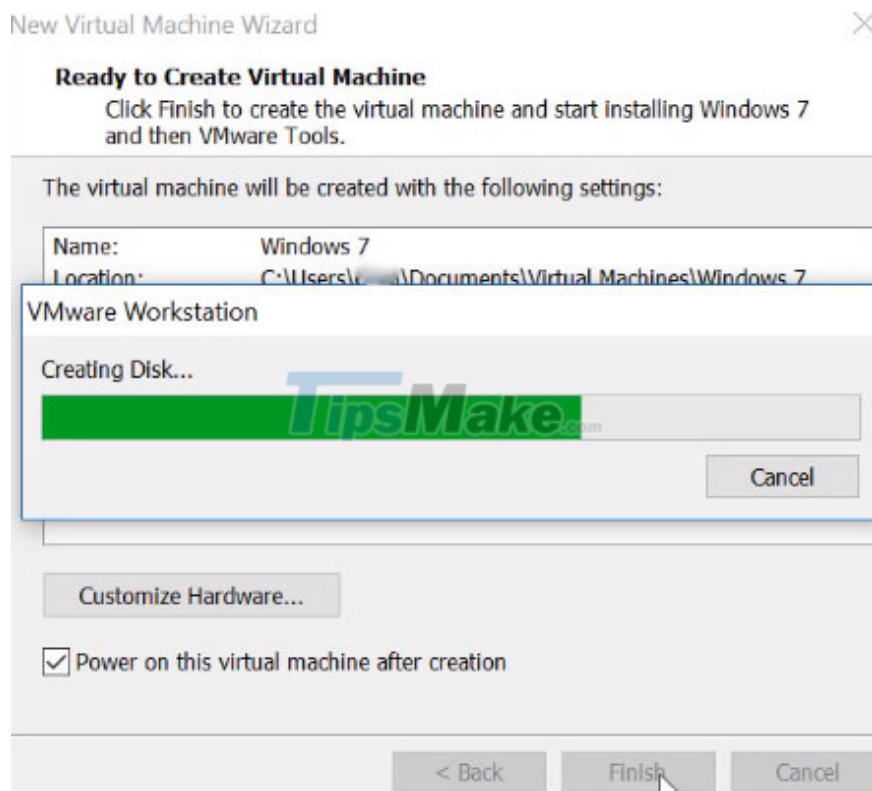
New Virtual Machine Wizard

Ready to Create Virtual Machine
Click Finish to create the virtual machine and start installing Windows 7 and then VMware Tools.

The virtual machine will be created with the following settings:

| Name: | Windows 7 |
|---|---|
| Location: | C:\Users\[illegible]\Documents\Virtual Machines\Windows 7 |

VMware Workstation

Creating Disk...

TipsMake.com

Cancel

Customize Hardware...

Power on this virtual machine after creation

< Back Finish Cancel